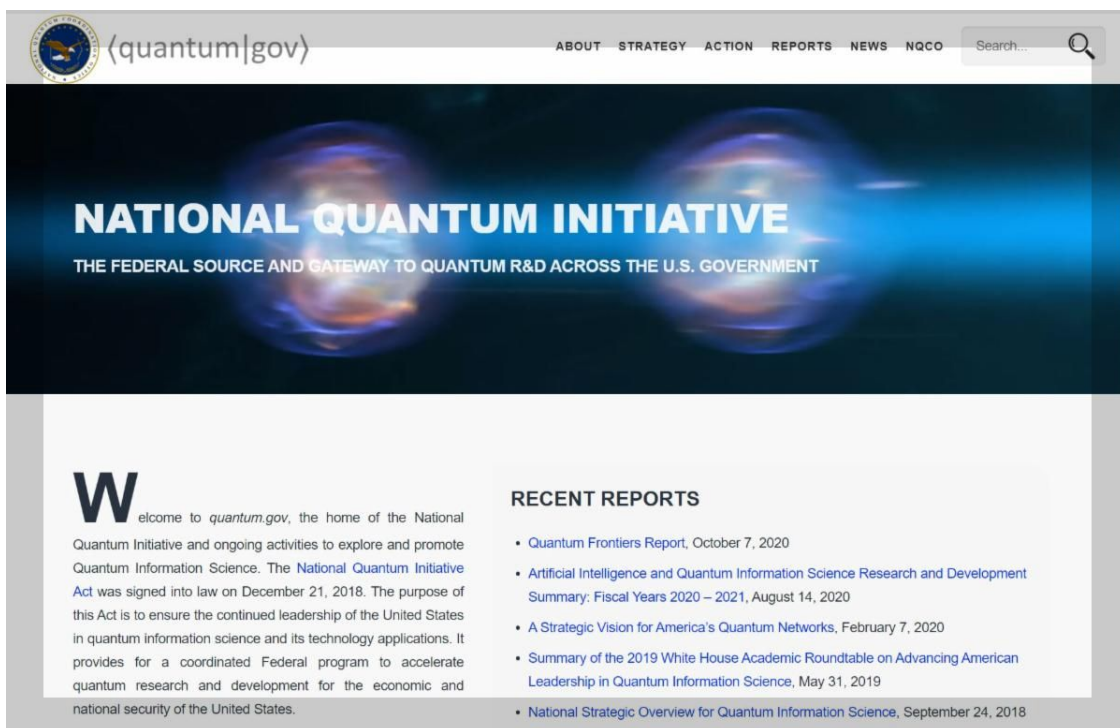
⟨quantum|gov⟩

ABOUT STRATEGY ACTION REPORTS NEWS NQCO Search...

NATIONAL QUANTUM INITIATIVE

THE FEDERAL SOURCE AND GATEWAY TO QUANTUM R&D ACROSS THE U.S. GOVERNMENT

Welcome to *quantum.gov*, the home of the National Quantum Initiative and ongoing activities to explore and promote Quantum Information Science. The National Quantum Initiative Act was signed into law on December 21, 2018. The purpose of this Act is to ensure the continued leadership of the United States in quantum information science and its technology applications. It provides for a coordinated Federal program to accelerate quantum research and development for the economic and national security of the United States.

RECENT REPORTS

- Quantum Frontiers Report, October 7, 2020
- Artificial Intelligence and Quantum Information Science Research and Development Summary: Fiscal Years 2020 – 2021, August 14, 2020
- A Strategic Vision for America's Quantum Networks, February 7, 2020
- Summary of the 2019 White House Academic Roundtable on Advancing American Leadership in Quantum Information Science, May 31, 2019
- National Strategic Overview for Quantum Information Science, September 24, 2018